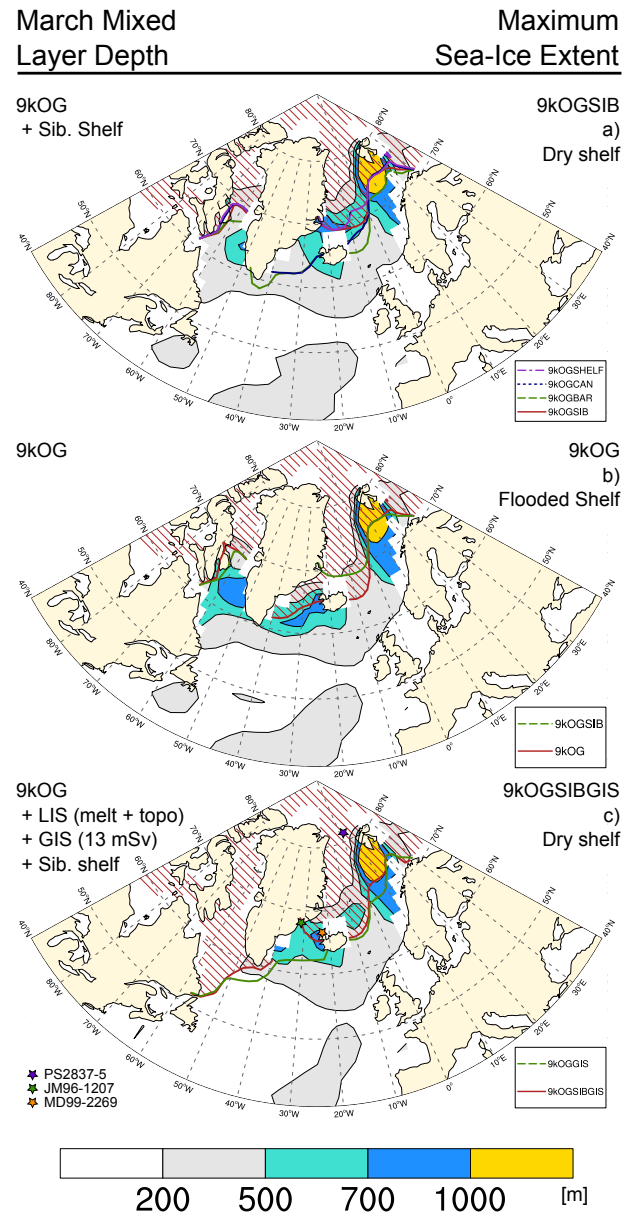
March Mixed Layer Depth

Maximum Sea-Ice Extent

9kOG + Sib. Shelf

9kOGSIB a) Dry shelf

80°N 70°N 60°N 50°N 40°N 80°W 70°W 60°W 50°W 40°W 30°W 20°W 10°W 0° 10°E 20°E 30°E 40°E 50°N 60°N 70°N 80°N

9kOGSHELF
9kOGCAN
9kOGBAR
9kOGSIB

9kOG

9kOG b) Flooded Shelf

80°N 70°N 60°N 50°N 40°N 80°W 70°W 60°W 50°W 40°W 30°W 20°W 10°W 0° 10°E 20°E 30°E 40°E 50°N 60°N 70°N 80°N

9kOGSIB
9kOG

9kOG + LIS (melt + topo) + GIS (13 mSv) + Sib. shelf

9kOGSIBGIS c) Dry shelf

80°N 70°N 60°N 50°N 40°N 80°W 70°W 60°W 50°W 40°W 30°W 20°W 10°W 0° 10°E 20°E 30°E 40°E 50°N 60°N 70°N 80°N

PS2837-5
JM96-1207
MD99-2269

9kOGGIS
9kOGSIBGIS

200 500 700 1000 [m]